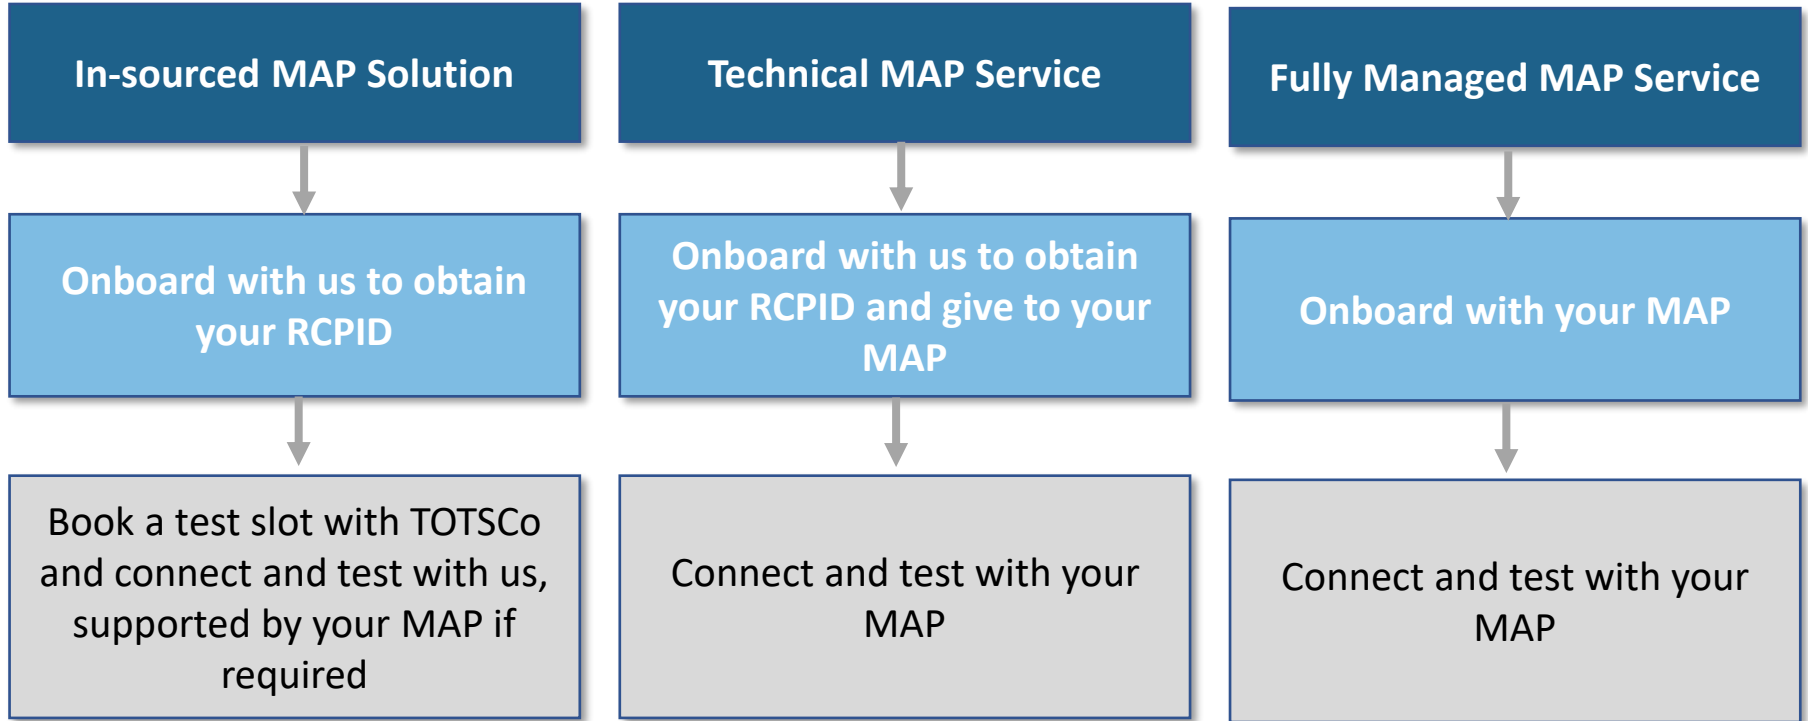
In-sourced MAP Solution

Onboard with us to obtain your RCPID

Book a test slot with TOTSCo and connect and test with us, supported by your MAP if required

Technical MAP Service

Onboard with us to obtain your RCPID and give to your MAP

Connect and test with your MAP

Fully Managed MAP Service

Onboard with your MAP

Connect and test with your MAP